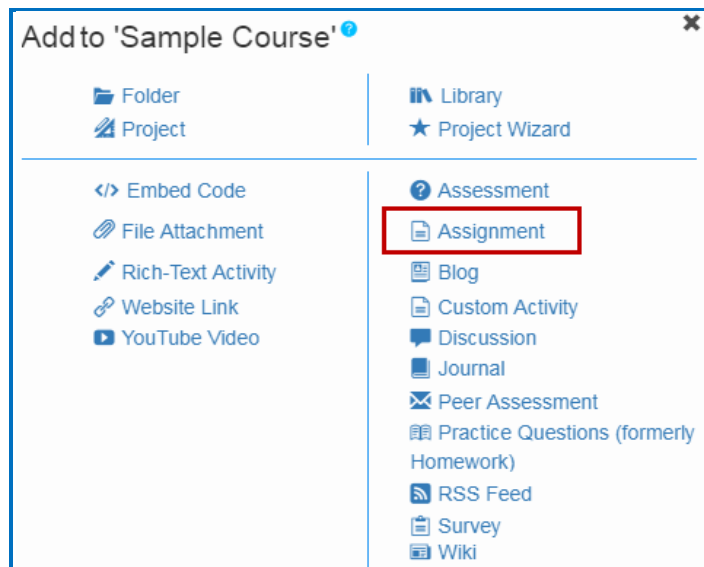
Add to 'Sample Course'

Folder
Project

Library
Project Wizard

Embed Code
File Attachment
Rich-Text Activity
Website Link
YouTube Video

Assessment
Assignment
Blog
Custom Activity
Discussion
Journal
Peer Assessment
Practice Questions (formerly Homework)
RSS Feed
Survey
Wiki